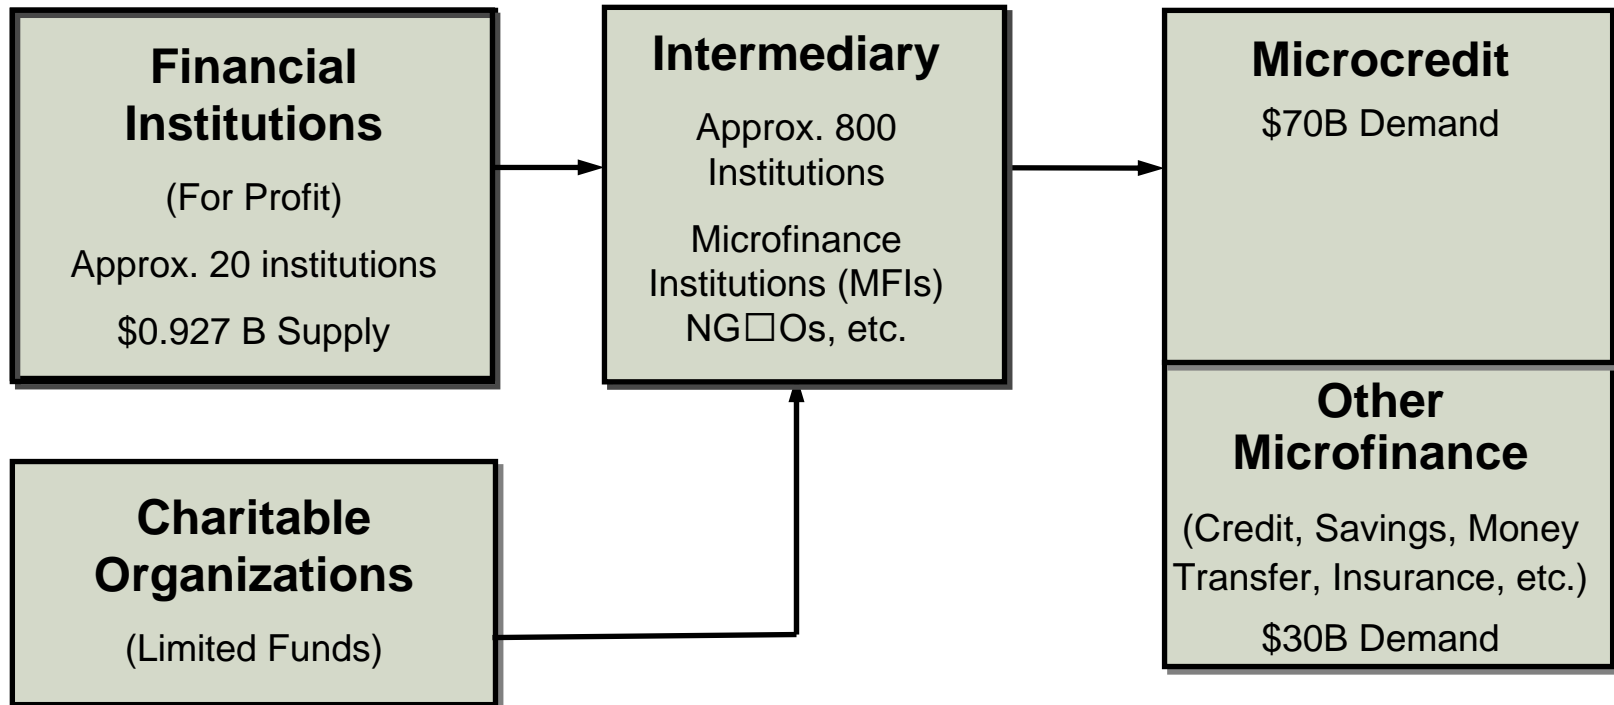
Financial Institutions

(For Profit)

Approx. 20 institutions

$0.927 B Supply

Intermediary

Approx. 800 Institutions

Microfinance Institutions (MFIs) NG□Os, etc.

Microcredit

$70B Demand

Charitable Organizations

(Limited Funds)

Other Microfinance

(Credit, Savings, Money Transfer, Insurance, etc.)

$30B Demand